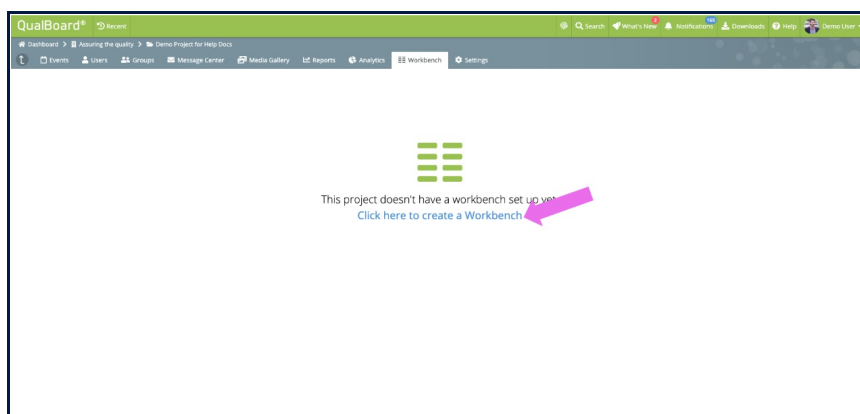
QualBoard® Recent

Search What's New 3 Notifications 165 Downloads Help Demo User

Dashboard > Assuring the quality > Demo Project for Help Docs

Events Users Groups Message Center Media Gallery Reports Analytics Workbench Settings

This project doesn't have a workbench set up yet.
Click here to create a Workbench